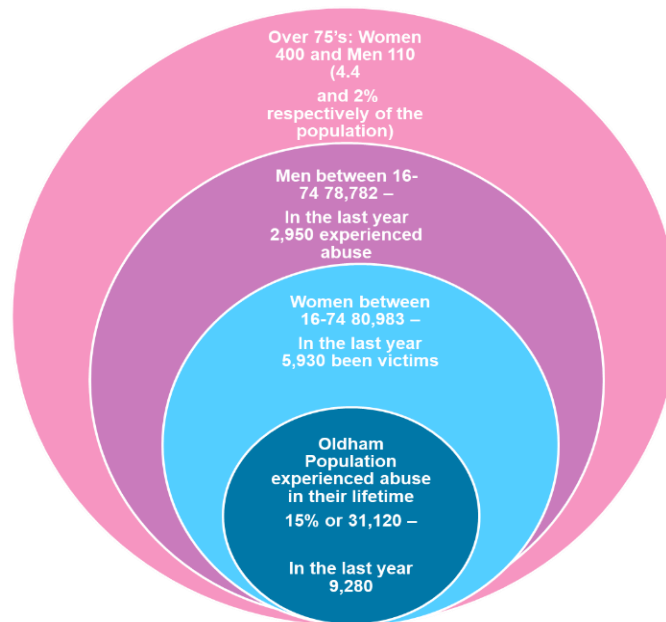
Over 75's: Women 400 and Men 110 (4.4

and 2% respectively of the population)

Men between 16-74 78,782 –

In the last year 2,950 experienced abuse

Women between 16-74 80,983 –

In the last year 5,930 been victims

Oldham Population experienced abuse in their lifetime

15% or 31,120 –

In the last year 9,280